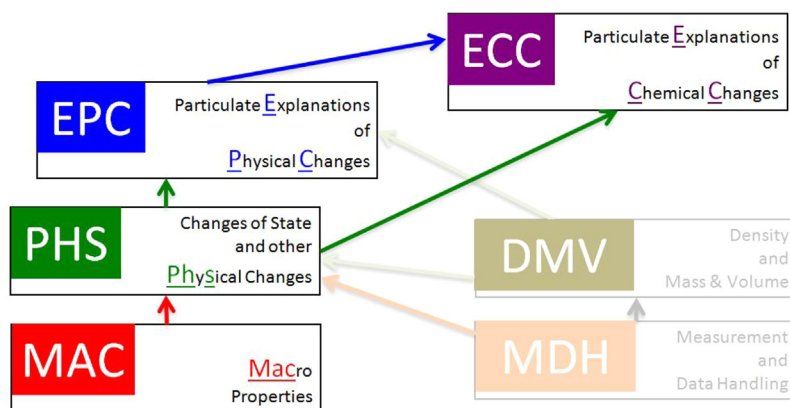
ECC
Particulate Explanations of Chemical Changes

EPC
Particulate Explanations of Physical Changes

PHS
Changes of State and other PhySical Changes

DMV
Density and Mass & Volume

MAC
Macro Properties

MDH
Measurement and Data Handling